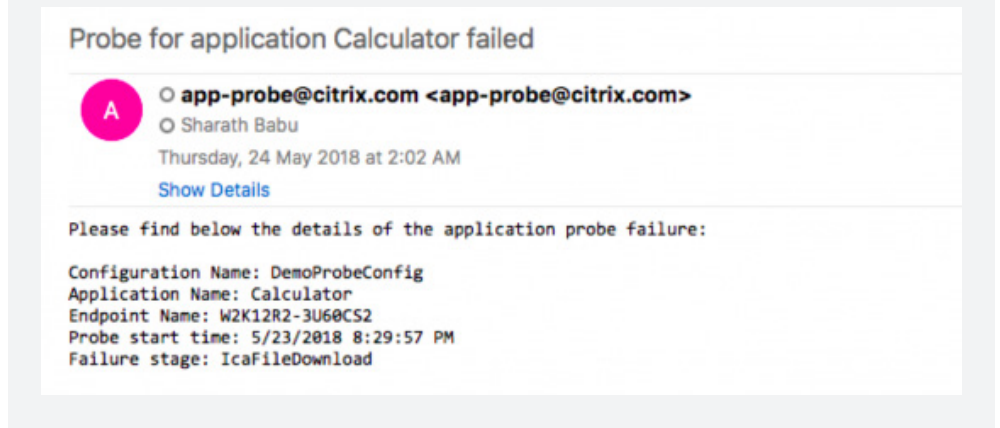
Probe for application Calculator failed

A

app-probe@citrix.com <app-probe@citrix.com>

Sharath Babu

Thursday, 24 May 2018 at 2:02 AM

Show Details

Please find below the details of the application probe failure:

Configuration Name: DemoProbeConfig
Application Name: Calculator
Endpoint Name: W2K12R2-3U60CS2
Probe start time: 5/23/2018 8:29:57 PM
Failure stage: IcaFileDownload